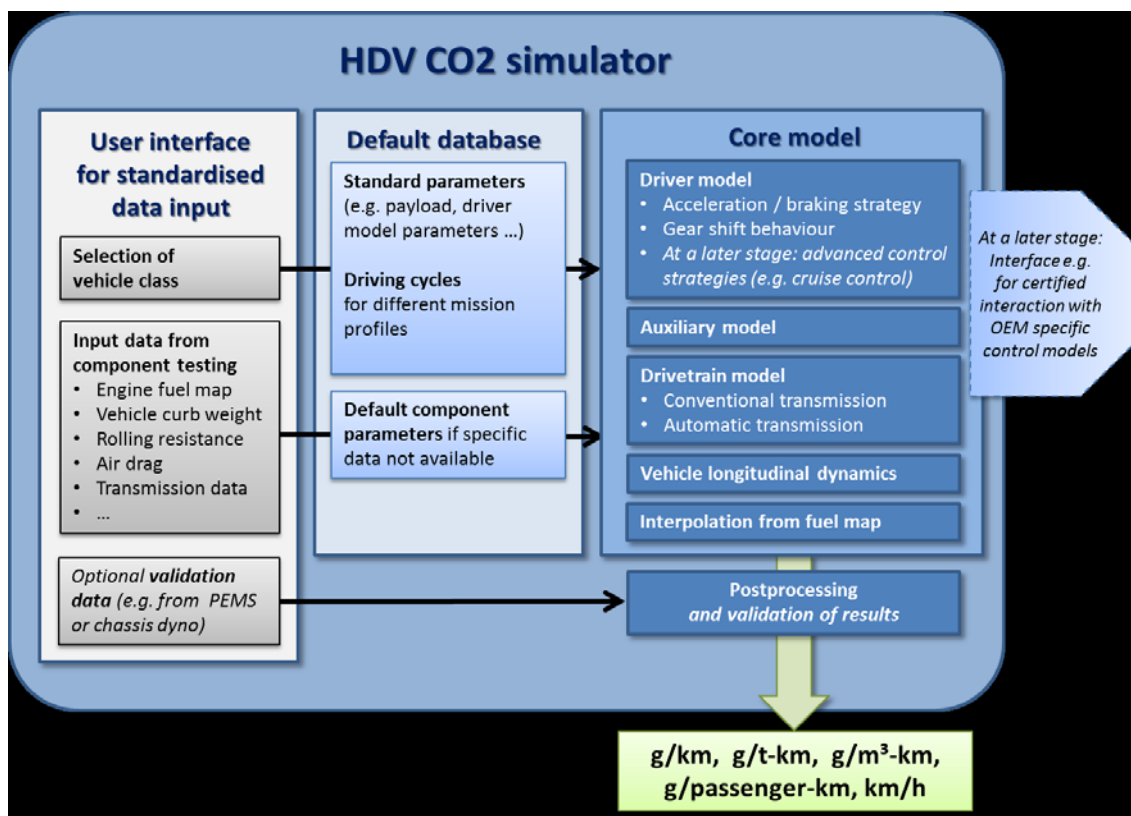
HDV CO2 simulator

User interface for standardised data input

Selection of vehicle class

Input data from component testing
• Engine fuel map
• Vehicle curb weight
• Rolling resistance
• Air drag
• Transmission data
• …

Optional validation data (e.g. from PEMS or chassis dyno)

Default database

Standard parameters (e.g. payload, driver model parameters …)

Driving cycles for different mission profiles

Default component parameters if specific data not available

Core model

Driver model
• Acceleration / braking strategy
• Gear shift behaviour
• At a later stage: advanced control strategies (e.g. cruise control)

Auxiliary model

Drivetrain model
• Conventional transmission
• Automatic transmission

Vehicle longitudinal dynamics

Interpolation from fuel map

At a later stage: Interface e.g. for certified interaction with OEM specific control models

Postprocessing and validation of results

g/km, g/t-km, g/m³-km, g/passenger-km, km/h